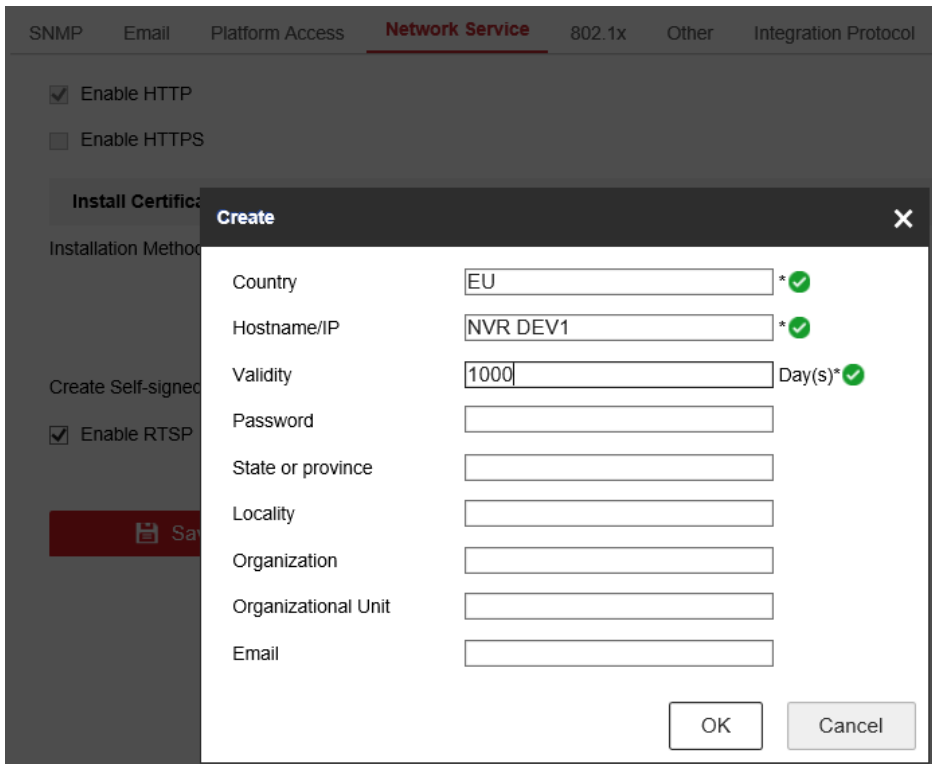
SNMP Email Platform Access Network Service 802.1x Other Integration Protocol

Enable HTTP

Enable HTTPS

Install Certifica

Installation Metho

Create Self-signed

Enable RTSP

Sa

Create

Country EU *

Hostname/IP NVR DEV1 *

Validity 1000 Day(s)*

Password

State or province

Locality

Organization

Organizational Unit

Email

OK Cancel